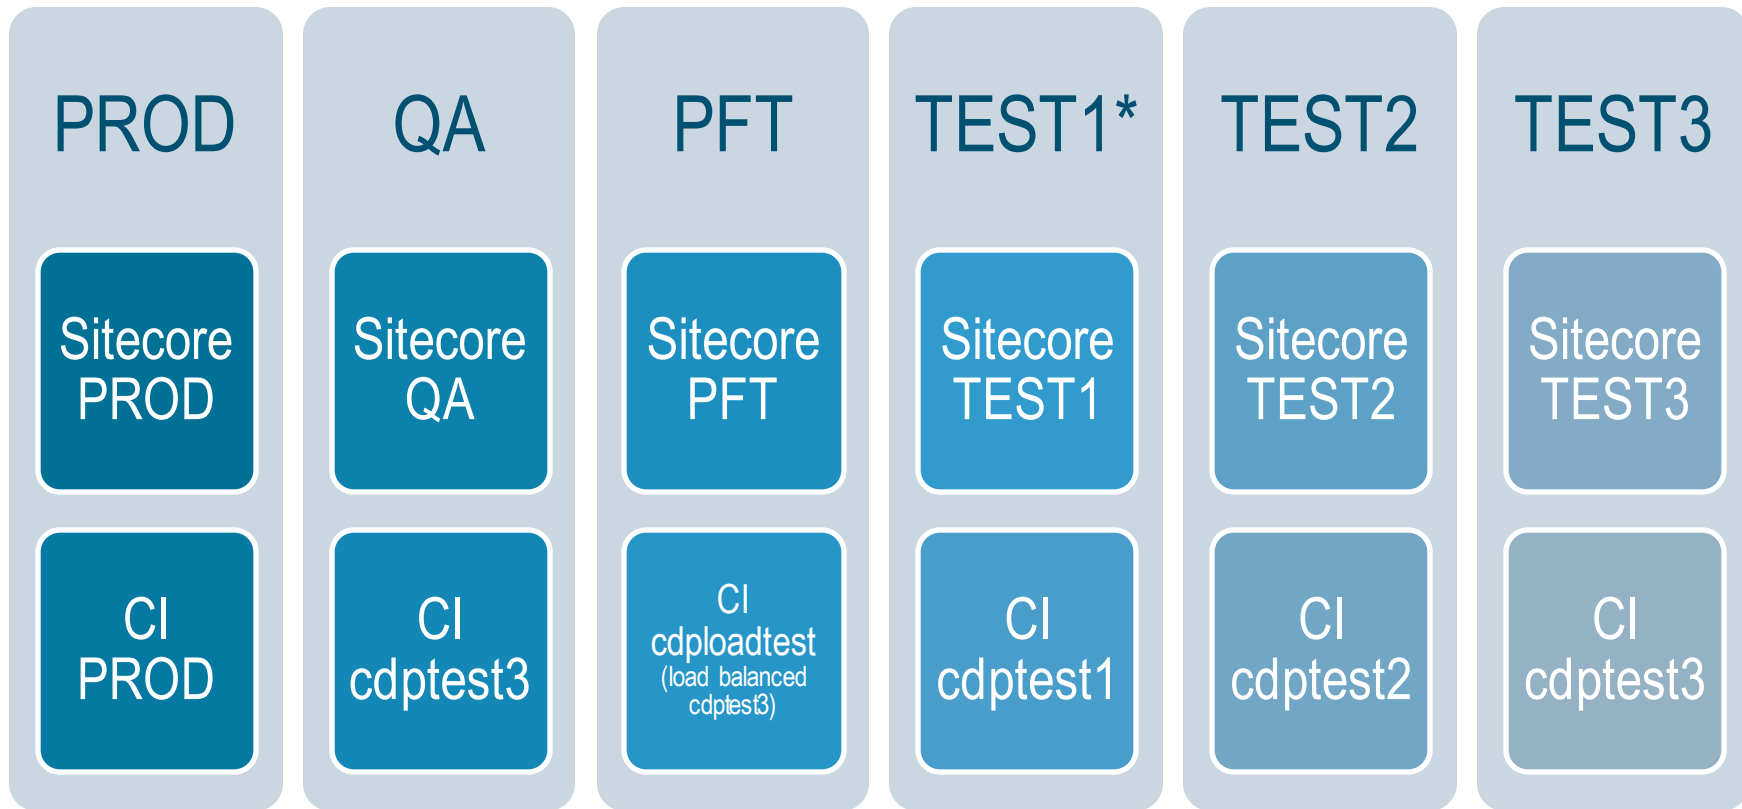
PROD

Sitecore PROD

CI PROD

QA

Sitecore QA

CI cdptest3

PFT

Sitecore PFT

CI cdploadtest (load balanced cdptest3)

TEST1*

Sitecore TEST1

CI cdptest1

TEST2

Sitecore TEST2

CI cdptest2

TEST3

Sitecore TEST3

CI cdptest3